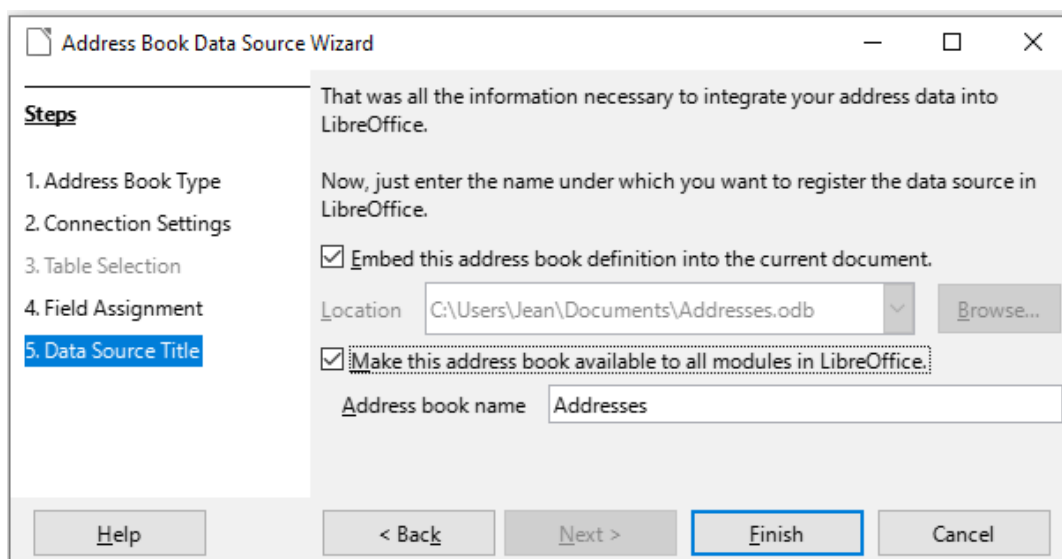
Address Book Data Source Wizard

Steps

1. Address Book Type
2. Connection Settings
3. Table Selection
4. Field Assignment
5. Data Source Title

That was all the information necessary to integrate your address data into LibreOffice.

Now, just enter the name under which you want to register the data source in LibreOffice.

☑ Embed this address book definition into the current document.

Location C:\Users\Jean\Documents\Addresses.odb Browse...

☑ Make this address book available to all modules in LibreOffice.

Address book name Addresses

Help < Back Next > Finish Cancel